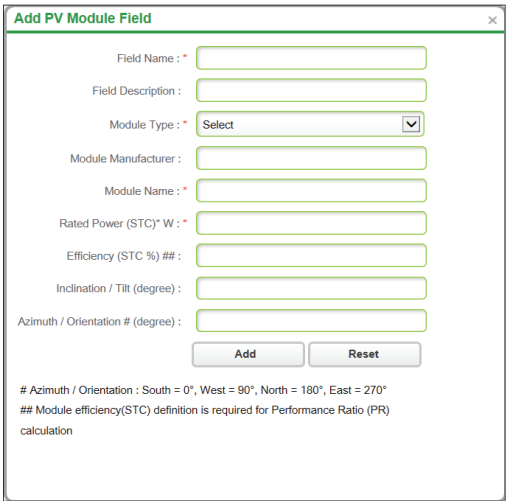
Add PV Module Field
×

Field Name : *

Field Description :

Module Type : * Select

Module Manufacturer :

Module Name : *

Rated Power (STC)* W : *

Efficiency (STC %) ## :

Inclination / Tilt (degree) :

Azimuth / Orientation # (degree) :

Add Reset

# Azimuth / Orientation : South = 0°, West = 90°, North = 180°, East = 270°

## Module efficiency(STC) definition is required for Performance Ratio (PR) calculation